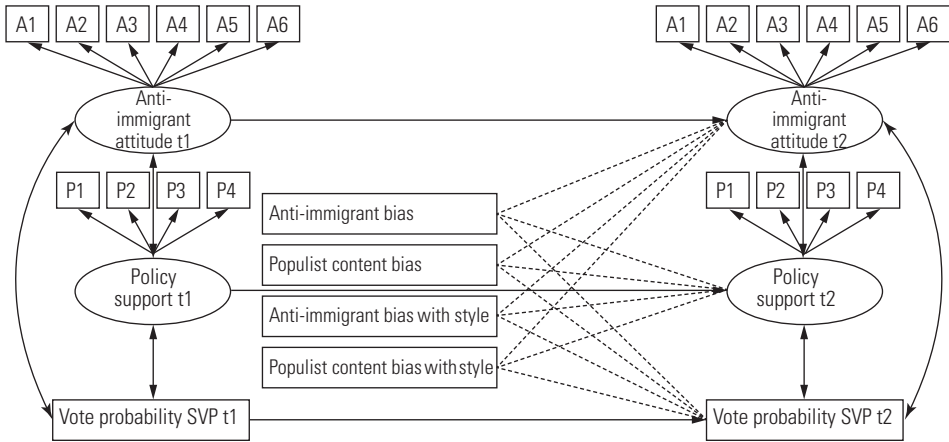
A1 A2 A3 A4 A5 A6

Anti-immigrant attitude t1

P1 P2 P3 P4

Policy support t1

Vote probability SVP t1

Anti-immigrant bias

Populist content bias

Anti-immigrant bias with style

Populist content bias with style

A1 A2 A3 A4 A5 A6

Anti-immigrant attitude t2

P1 P2 P3 P4

Policy support t2

Vote probability SVP t2